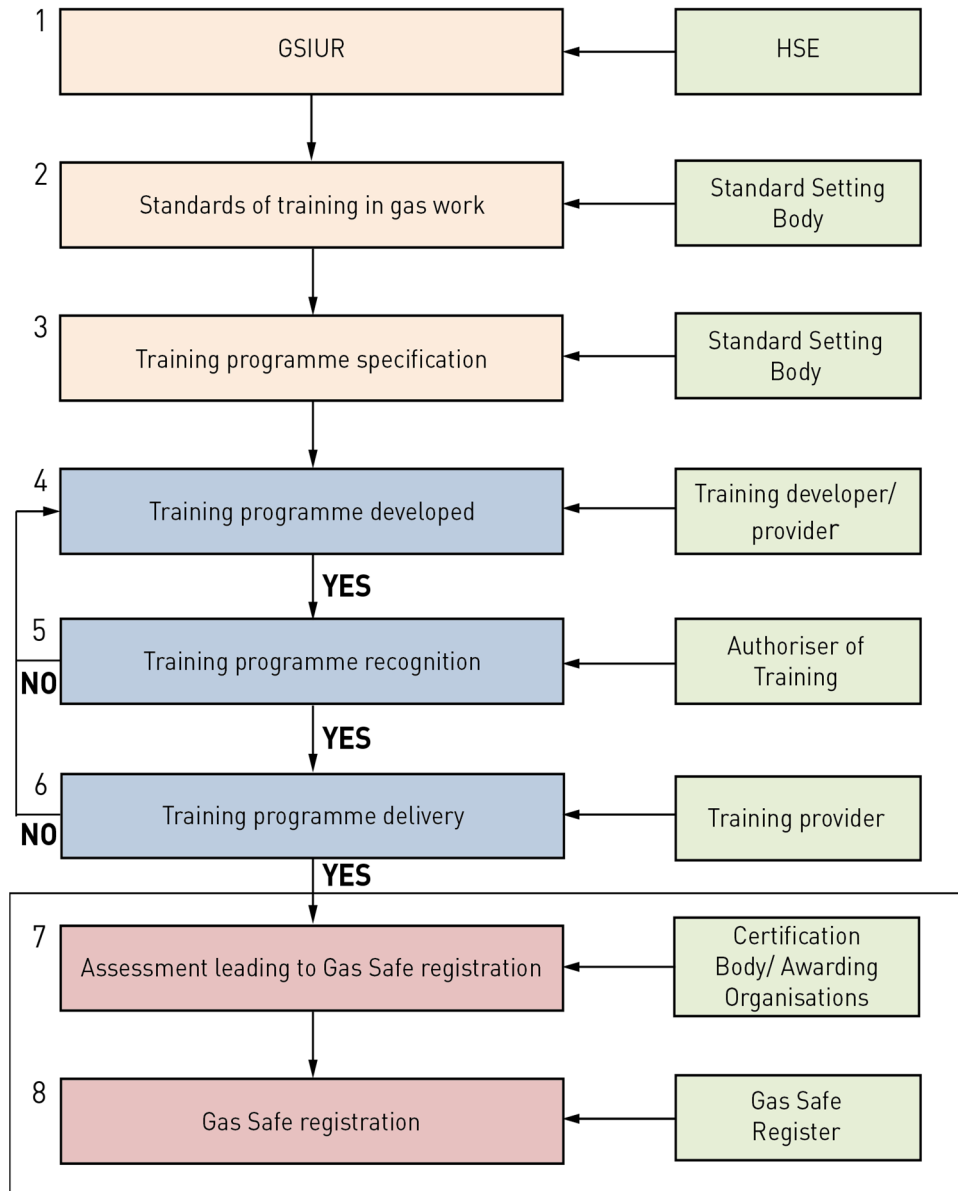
1
GSIUR
HSE

2
Standards of training in gas work
Standard Setting Body

3
Training programme specification
Standard Setting Body

4
Training programme developed
Training developer/ provider

YES

5
Training programme recognition
Authoriser of Training

NO

YES

6
Training programme delivery
Training provider

NO

YES

7
Assessment leading to Gas Safe registration
Certification Body/ Awarding Organisations

8
Gas Safe registration
Gas Safe Register